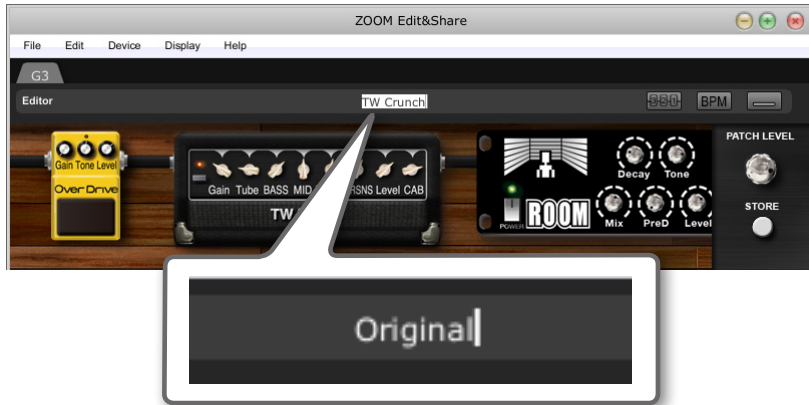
ZOOM Edit&Share

File Edit Device Display Help

G3

Editor

TW Crunch

BPM

PATCH LEVEL

Gain Tone Level

Over Drive

Gain Tube BASS MID PRSNS Level CAB

TW

Decay Tone

POWER

ROOM

Mix PreD Level

STORE

Original